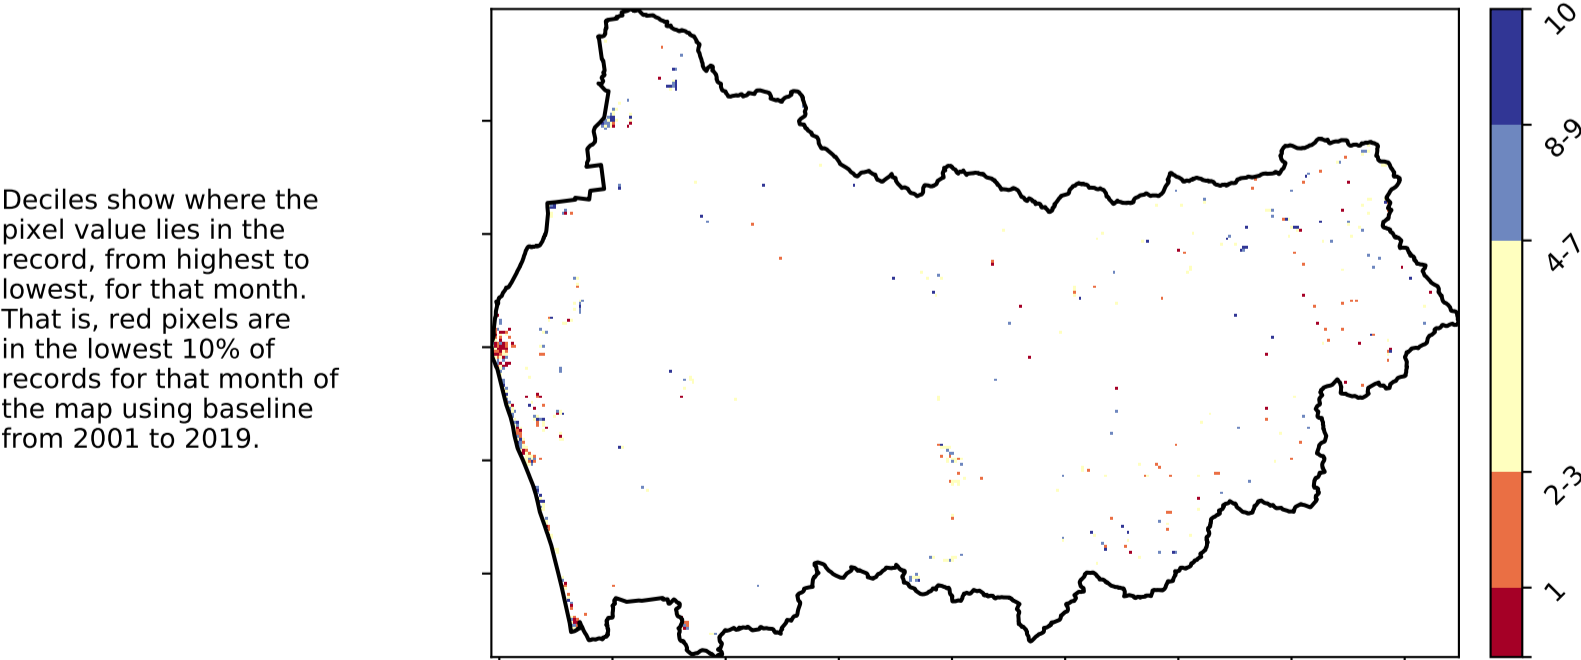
Deciles show where the pixel value lies in the record, from highest to lowest, for that month. That is, red pixels are in the lowest 10% of records for that month of the map using baseline from 2001 to 2019.

10
8-9
4-7
2-3
1